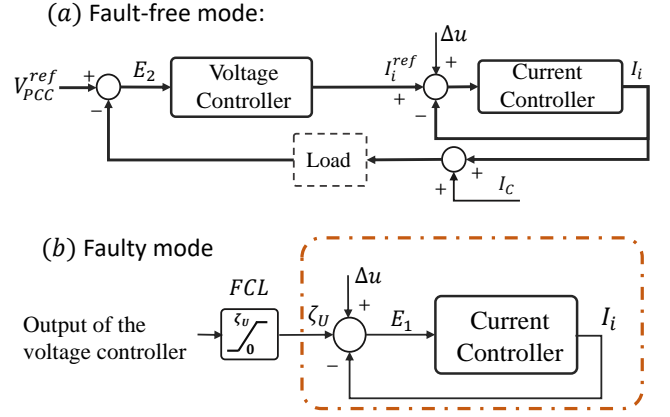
$(a)$ Fault-free mode:

$\Delta u$

$V_{PCC}^{ref}$ + $E_2$ Voltage Controller $I_i^{ref}$ + + Current Controller $I_i$

−

−

Load

+ $I_C$

$(b)$ Faulty mode

$FCL$

$\Delta u$

+

Output of the voltage controller $\zeta_u$ 0 $\zeta_U$ $E_1$ Current Controller $I_i$

−